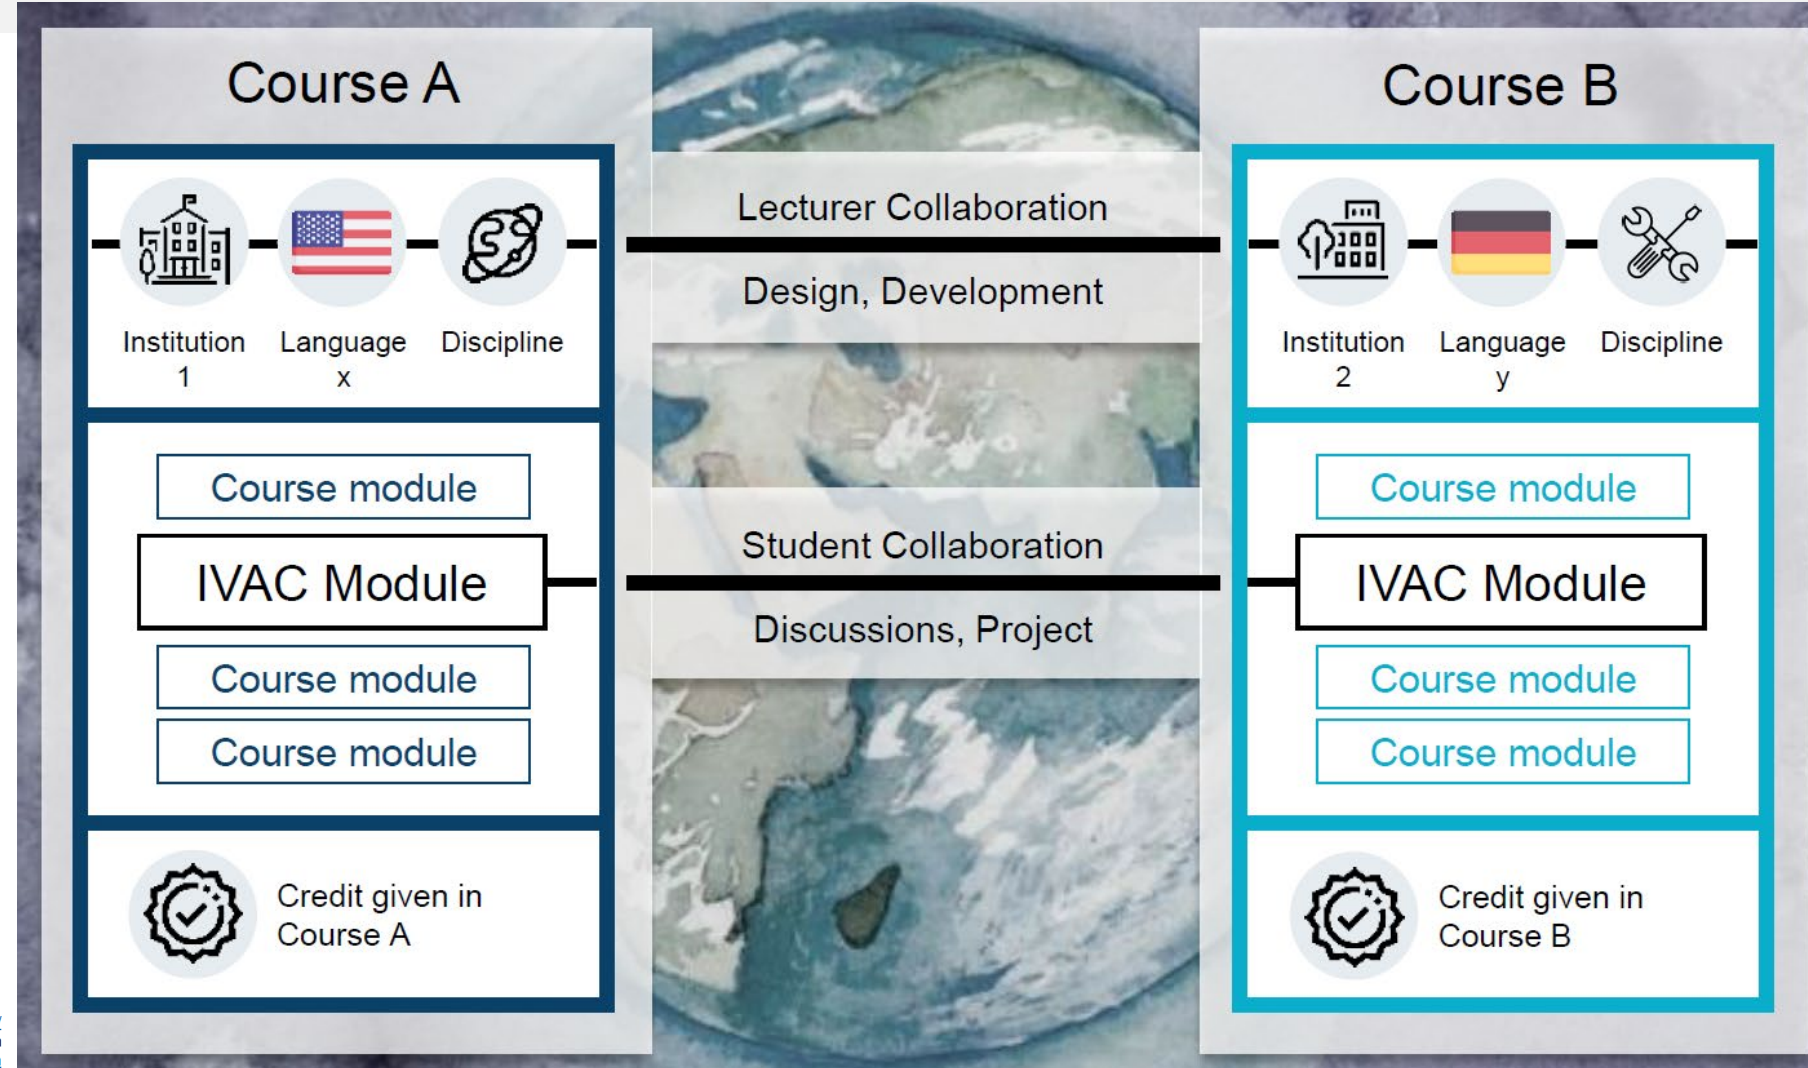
Course A

Institution 1
Language x
Discipline

Course module
IVAC Module
Course module
Course module

Credit given in Course A

Lecturer Collaboration
Design, Development

Student Collaboration
Discussions, Project

Course B

Institution 2
Language y
Discipline

Course module
IVAC Module
Course module
Course module

Credit given in Course B